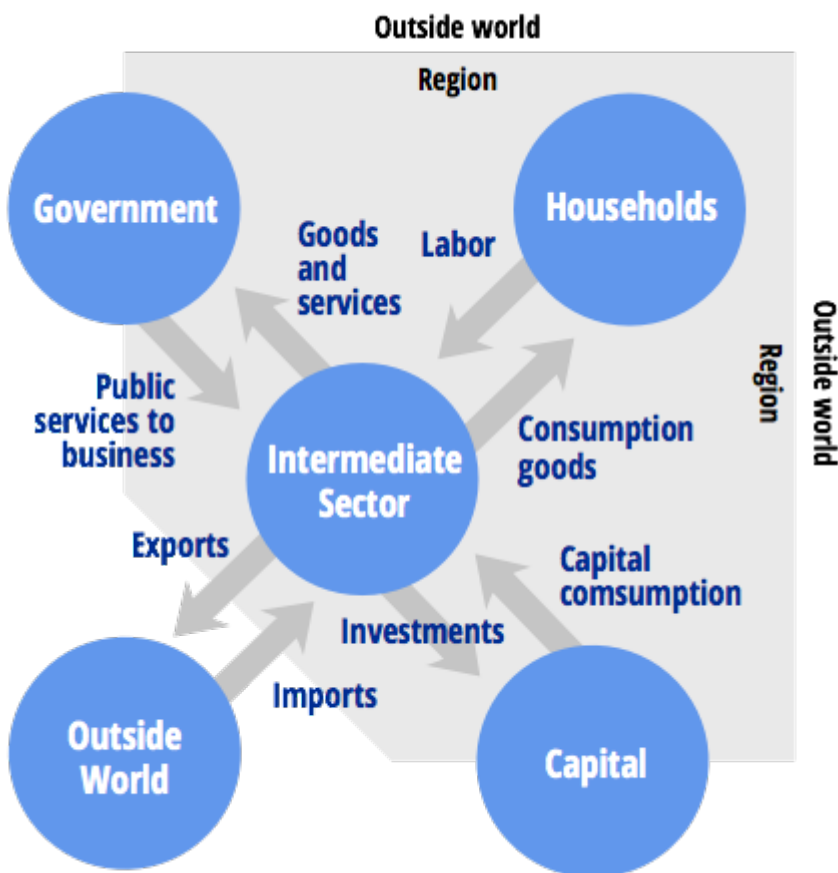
Outside world

Region

Government

Households

Goods and services

Labor

Outside world

Region

Public services to business

Intermediate Sector

Consumption goods

Exports

Capital comsumption

Investments

Imports

Outside World

Capital